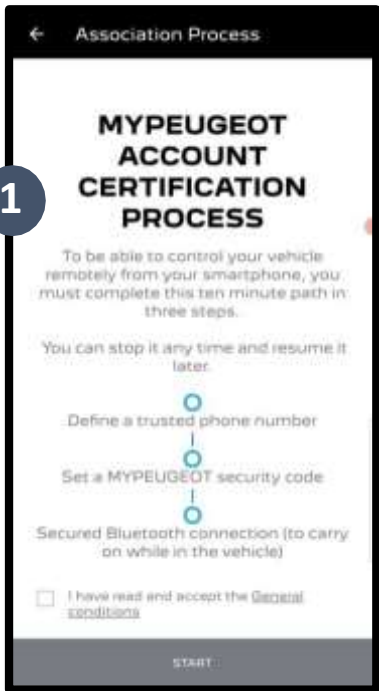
← Association Process

1

MYPEUGEOT ACCOUNT CERTIFICATION PROCESS

To be able to control your vehicle remotely from your smartphone, you must complete this ten minute path in three steps.

You can stop it any time and resume it later.

Define a trusted phone number

Set a MYPEUGEOT security code

Secured Bluetooth connection (to carry on while in the vehicle)

I have read and accept the General conditions

START